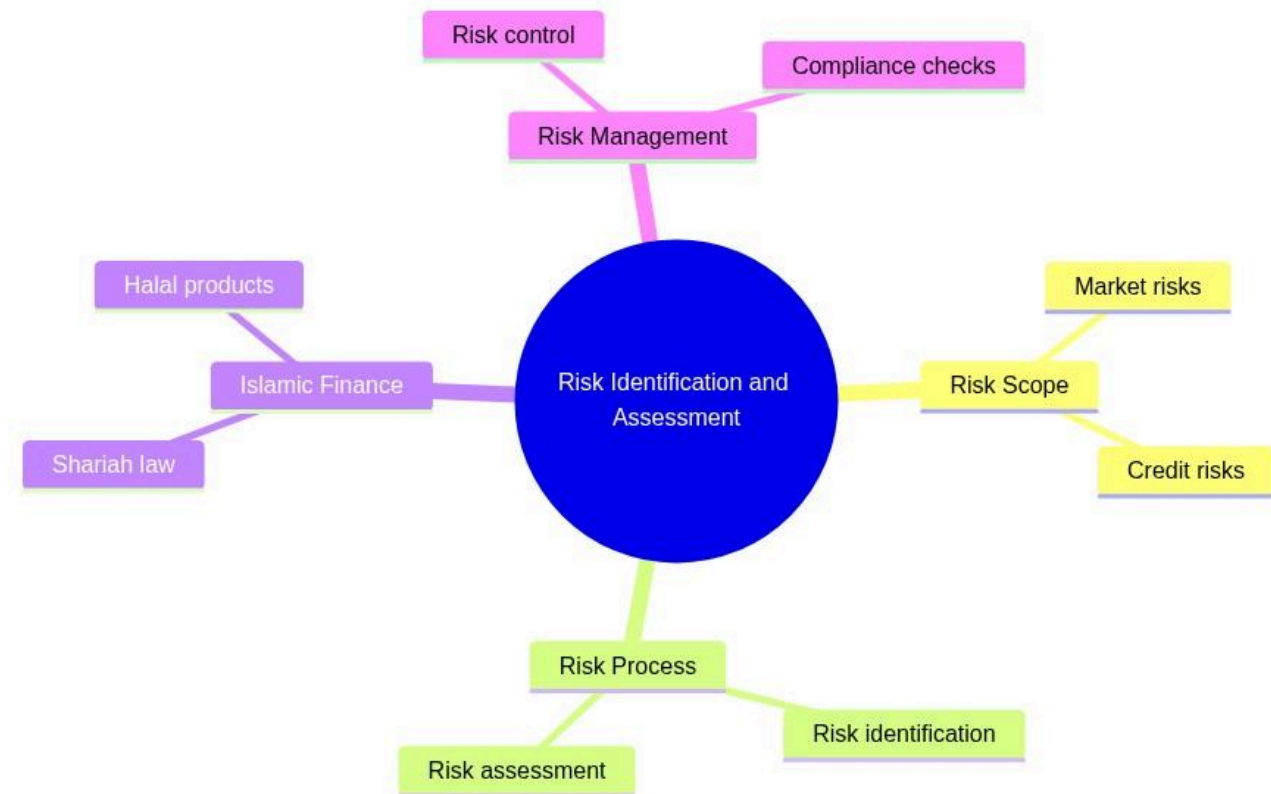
Risk control

Compliance checks

Risk Management

Halal products

Islamic Finance

Shariah law

Risk Identification and Assessment

Market risks

Risk Scope

Credit risks

Risk Process

Risk identification

Risk assessment